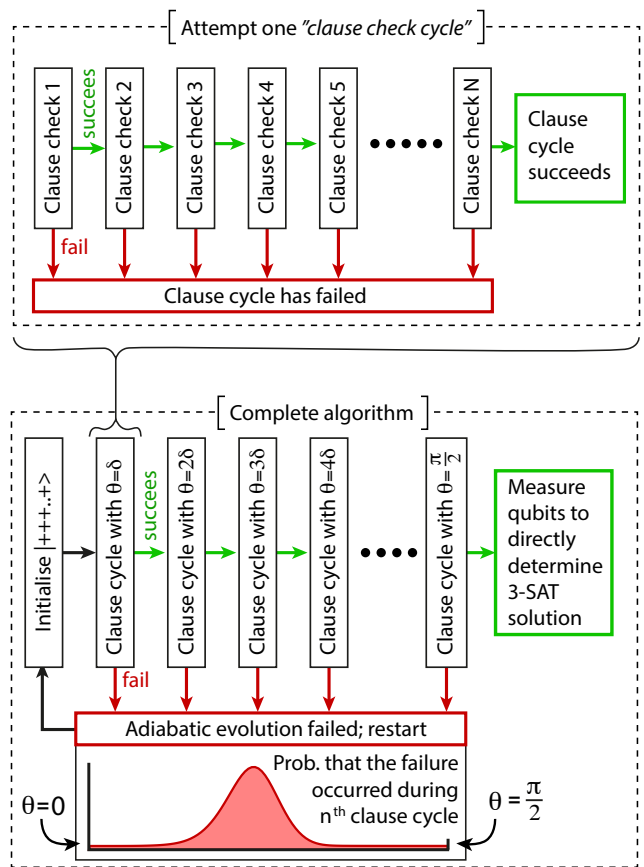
Attempt one "clause check cycle"

Clause check 1
succees
Clause check 2
Clause check 3
Clause check 4
Clause check 5
•••••
Clause check N
Clause cycle succeeds

fail

Clause cycle has failed

Complete algorithm

Initialise $|+++..+>$
Clause cycle with $\theta=\delta$
succees
Clause cycle with $\theta=2\delta$
Clause cycle with $\theta=3\delta$
Clause cycle with $\theta=4\delta$
••••
Clause cycle with $\theta=\frac{\pi}{2}$
Measure qubits to directly determine 3-SAT solution

fail

Adiabatic evolution failed; restart

Prob. that the failure occurred during $n^{th}$ clause cycle

$\theta=0$

$\theta=\frac{\pi}{2}$